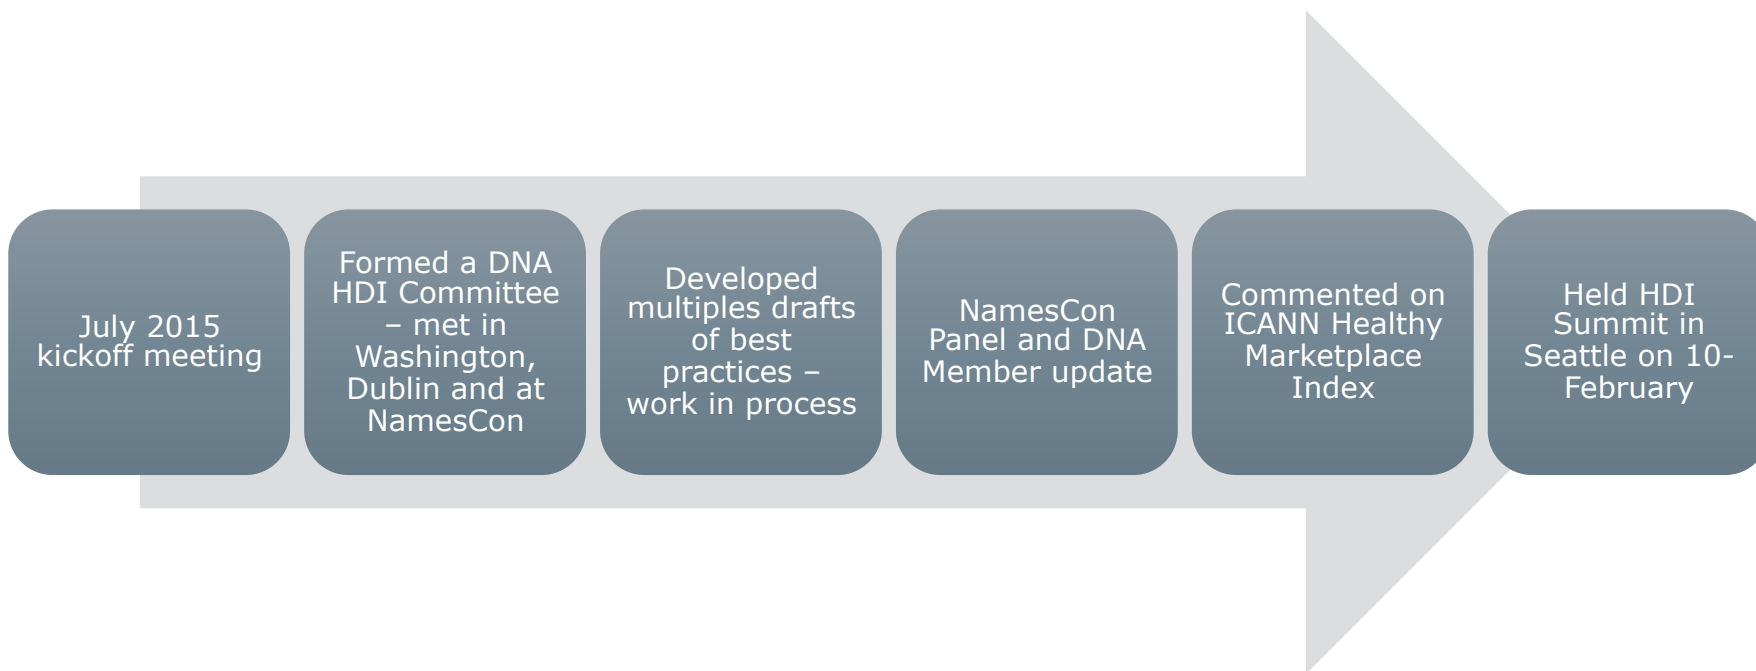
July 2015 kickoff meeting

Formed a DNA HDI Committee – met in Washington, Dublin and at NamesCon

Developed multiples drafts of best practices – work in process

NamesCon Panel and DNA Member update

Commented on ICANN Healthy Marketplace Index

Held HDI Summit in Seattle on 10-February